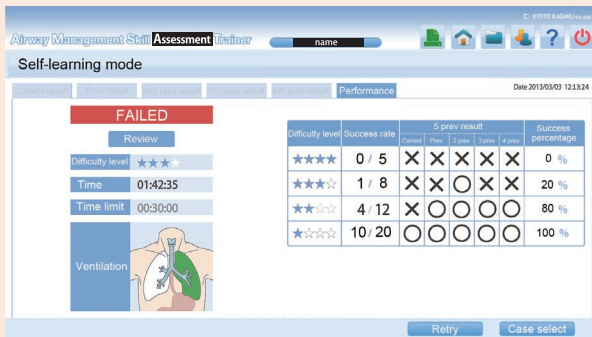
© KYOTO KAGAKU co.,ltd.

Airway Management Skill Assessment Trainer
name

Self-learning mode

Current result | Prev result | 2nd prev result | 3rd prev result | 4th prev result | Performance

Date 2013/03/03 12:13:24

FAILED

Review

Difficulty level ★★★★

Time 01:42:35

Time limit 00:30:00

Ventilation

| Difficulty level | Success rate | Current | Prev | 2 prev | 3 prev | 4 prev | Success percentage |
|---|---|---|---|---|---|---|---|
| ★★★★ | 0 / 5 | ✕ | ✕ | ✕ | ✕ | ✕ | 0 % |
| ★★★☆ | 1 / 8 | ✕ | ✕ | ○ | ✕ | ✕ | 20 % |
| ★★☆☆ | 4 / 12 | ✕ | ○ | ○ | ○ | ○ | 80 % |
| ★☆☆☆ | 10 / 20 | ○ | ○ | ○ | ○ | ○ | 100 % |

5 prev result

Retry

Case select